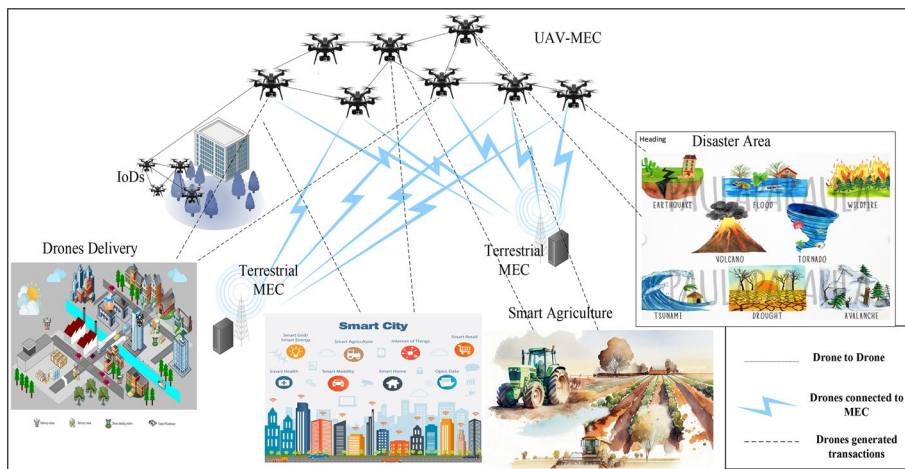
UAV-MEC

IoDs

Heading

Disaster Area

EARTHQUAKE FLOOD WILDFIRE

VOLCANO TORNADO

TSUNAMI DROUGHT AVALANCHE

Drones Delivery

Terrestrial MEC

Terrestrial MEC

Smart Agriculture

Smart City

Smart Grid/ Smart Energy Smart Agriculture Internet of Things Smart Retail

Smart Health Smart Mobility Smart Home Open Data

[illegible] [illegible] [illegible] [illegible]

Drone to Drone

Drones connected to MEC

Drones generated transactions